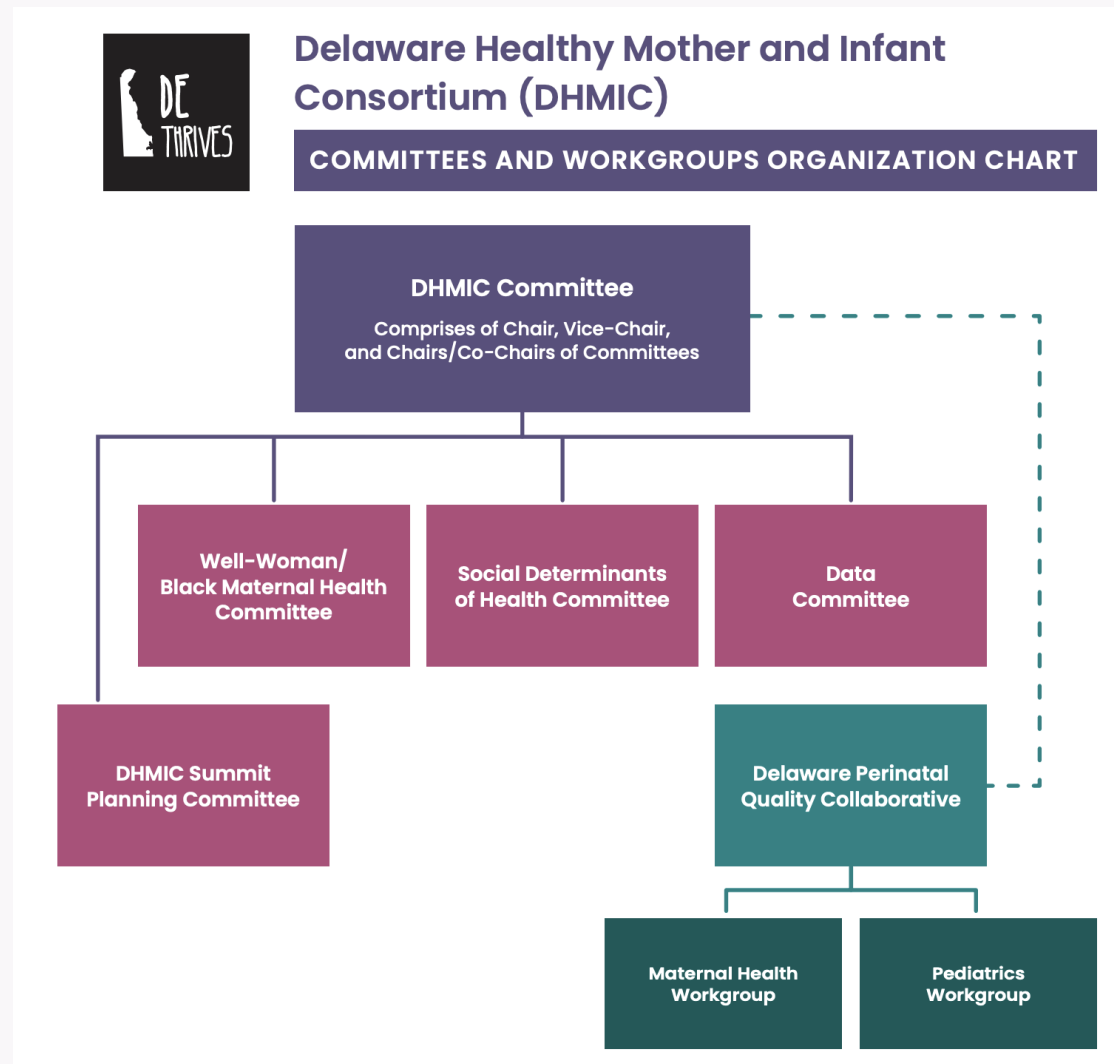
DE THRIVES

Delaware Healthy Mother and Infant Consortium (DHMIC)

COMMITTEES AND WORKGROUPS ORGANIZATION CHART

DHMIC Committee

Comprises of Chair, Vice-Chair, and Chairs/Co-Chairs of Committees

Well-Woman/ Black Maternal Health Committee

Social Determinants of Health Committee

Data Committee

DHMIC Summit Planning Committee

Delaware Perinatal Quality Collaborative

Maternal Health Workgroup

Pediatrics Workgroup